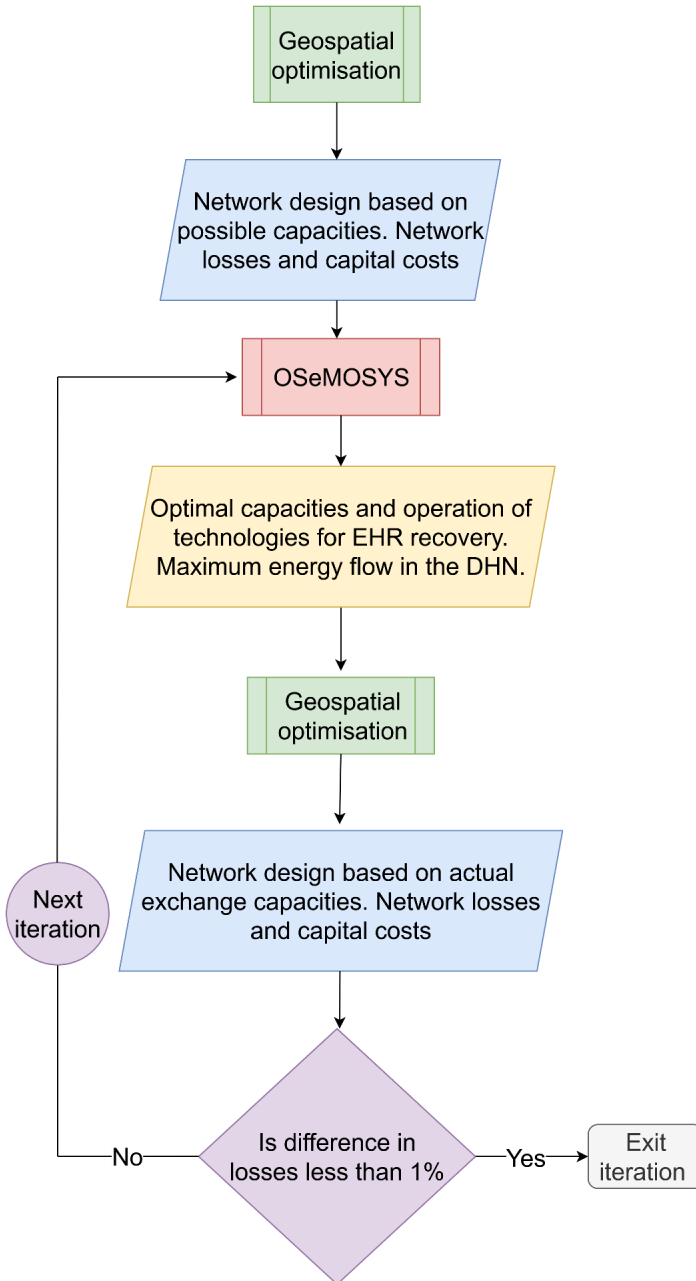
Geospatial optimisation

Network design based on possible capacities. Network losses and capital costs

OSeMOSYS

Optimal capacities and operation of technologies for EHR recovery. Maximum energy flow in the DHN.

Geospatial optimisation

Network design based on actual exchange capacities. Network losses and capital costs

Next iteration

Is difference in losses less than 1%

No

Yes

Exit iteration